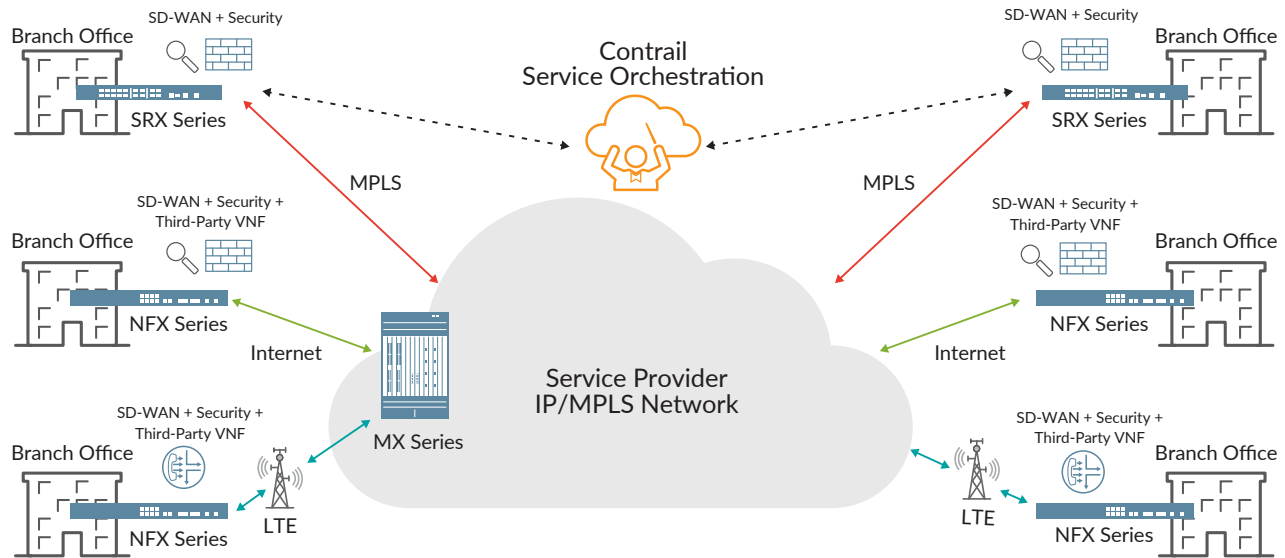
Branch Office

SD-WAN + Security

SRX Series

Contrail Service Orchestration

SD-WAN + Security

Branch Office

SRX Series

MPLS

MPLS

SD-WAN + Security + Third-Party VNF

Branch Office

NFX Series

SD-WAN + Security + Third-Party VNF

Branch Office

NFX Series

Internet

Internet

Service Provider IP/MPLS Network

MX Series

SD-WAN + Security + Third-Party VNF

Branch Office

NFX Series

LTE

SD-WAN + Security + Third-Party VNF

Branch Office

LTE

NFX Series